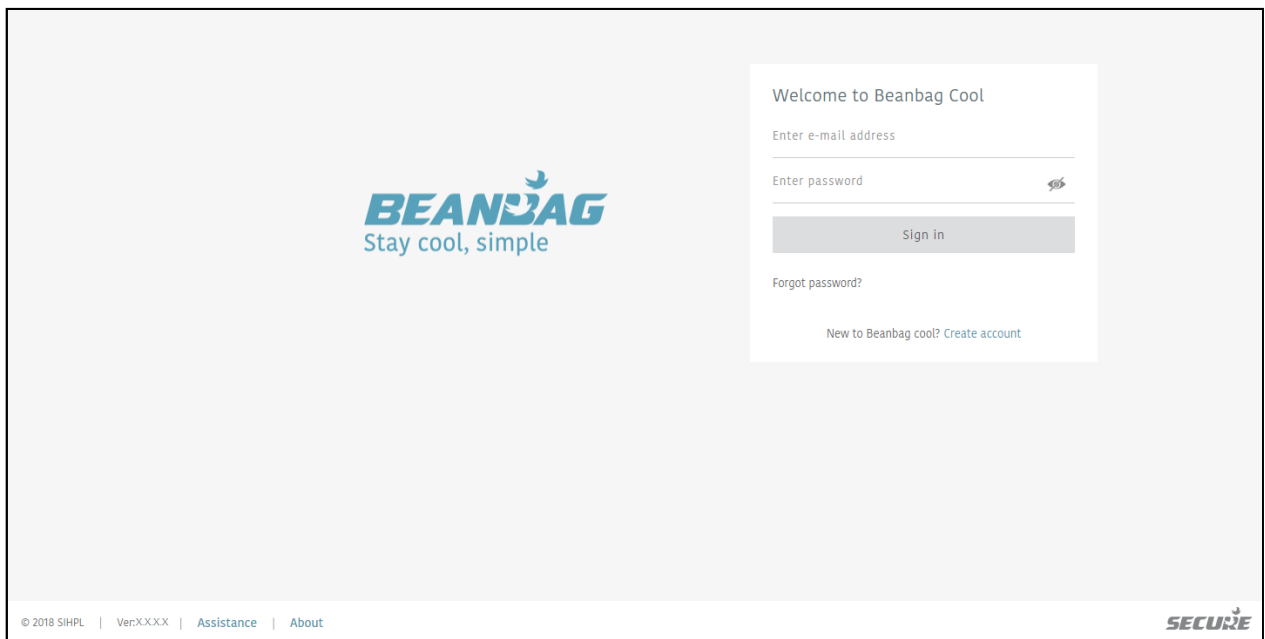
BEANBAG
Stay cool, simple

Welcome to Beanbag Cool

Enter e-mail address

Enter password

Sign in

Forgot password?

New to Beanbag cool? Create account

© 2018 SIHPL | Ver:X.X.X.X | Assistance | About

SECURE